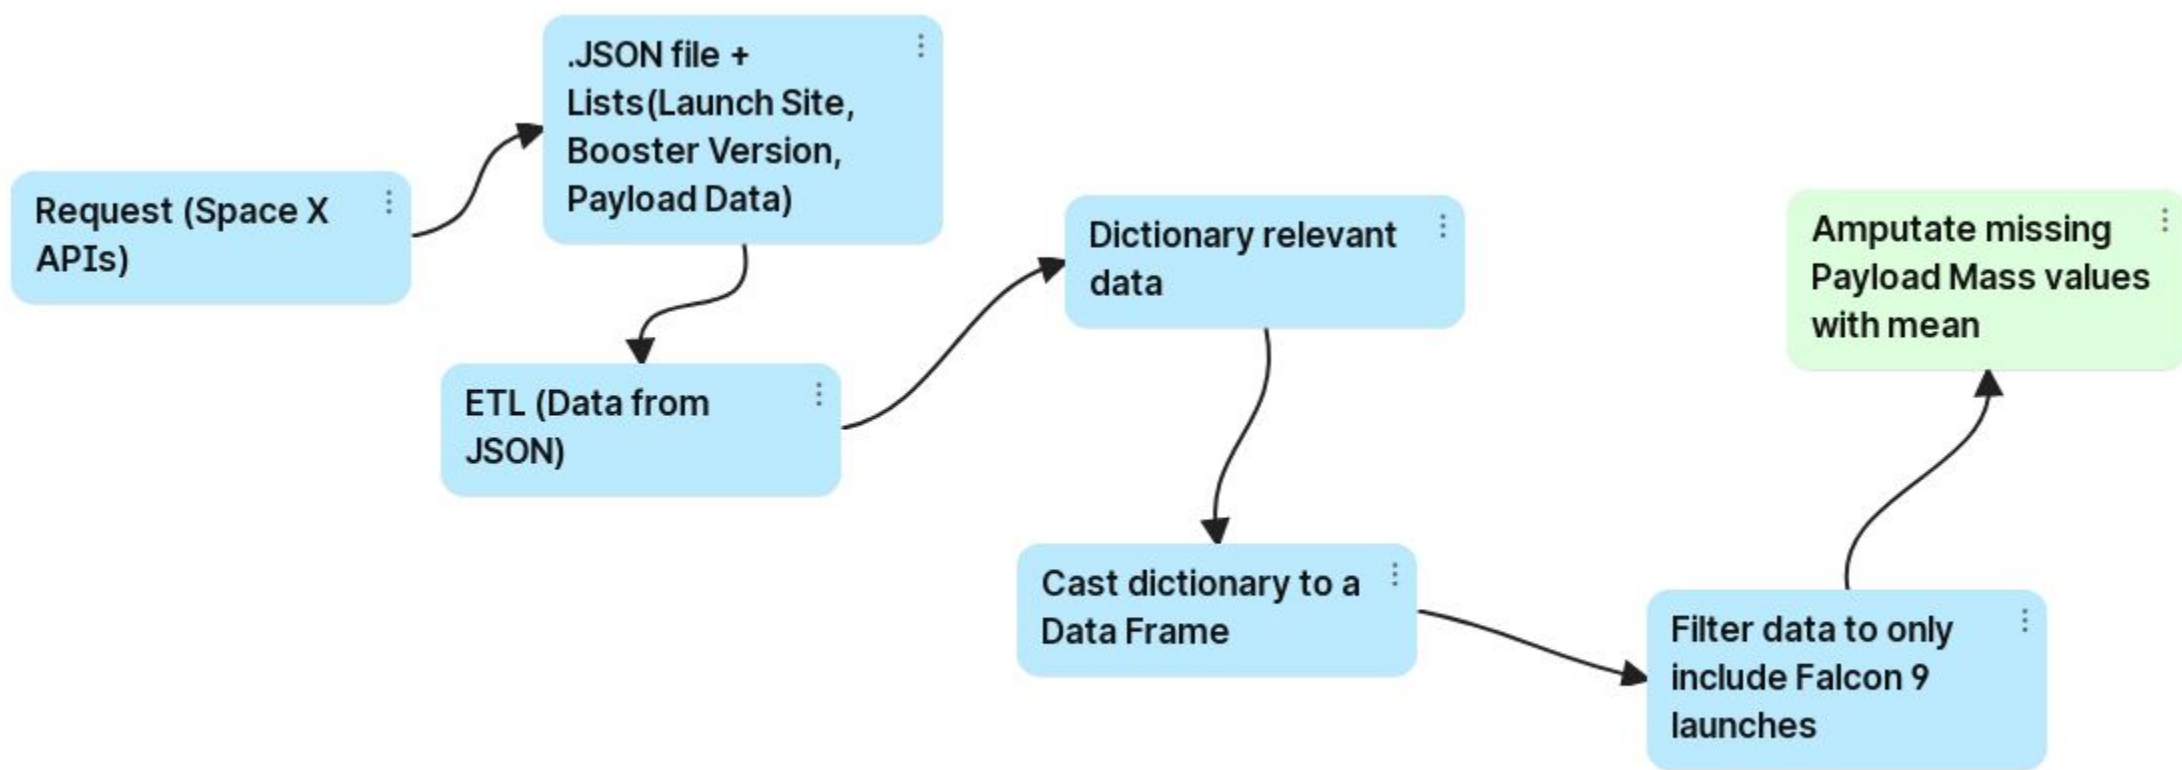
Request (Space X APIs)

.JSON file + Lists(Launch Site, Booster Version, Payload Data)

ETL (Data from JSON)

Dictionary relevant data

Cast dictionary to a Data Frame

Filter data to only include Falcon 9 launches

Amputate missing Payload Mass values with mean